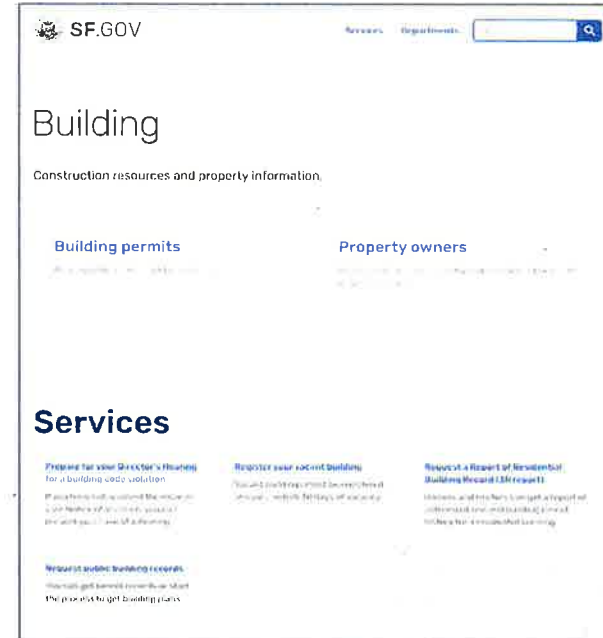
SF.GOV

Services Departments

Building

Construction resources and property information.

Building permits

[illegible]

Property owners

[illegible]

Services

Prepare for your Director's Hearing for a building code violation

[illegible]

Register your vacant building

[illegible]

Request a Report of Residential Building Record (3R report)

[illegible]

Request public building records

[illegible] the process to get building plans